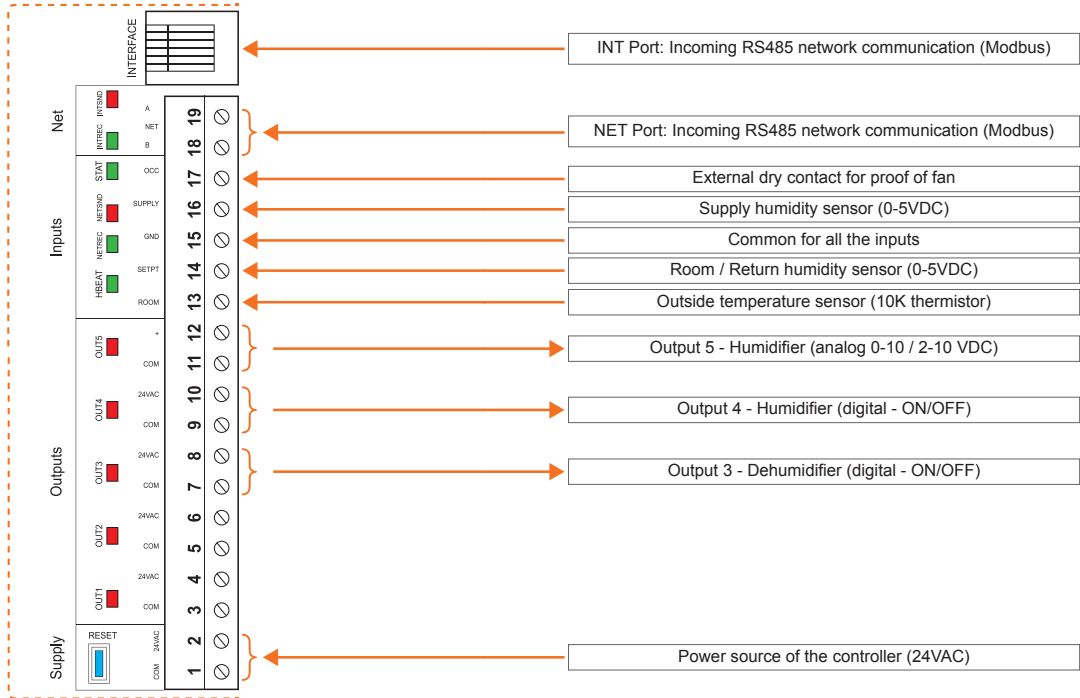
INTERFACE

INT Port: Incoming RS485 network communication (Modbus)

Net
INTSND
INTREC
A
NET
B
19
18

NET Port: Incoming RS485 network communication (Modbus)

Inputs
STAT
NETSND
NETREC
HBEAT
OCC
SUPPLY
GND
SETPT
ROOM
17
16
15
14
13

External dry contact for proof of fan
Supply humidity sensor (0-5VDC)
Common for all the inputs
Room / Return humidity sensor (0-5VDC)
Outside temperature sensor (10K thermistor)

Outputs
OUT5
+
COM
12
11
Output 5 - Humidifier (analog 0-10 / 2-10 VDC)

OUT4
24VAC
COM
10
9
Output 4 - Humidifier (digital - ON/OFF)

OUT3
24VAC
COM
8
7
Output 3 - Dehumidifier (digital - ON/OFF)

OUT2
24VAC
COM
6
5

OUT1
24VAC
COM
4
3

Supply
RESET
24VAC
COM
2
1
Power source of the controller (24VAC)